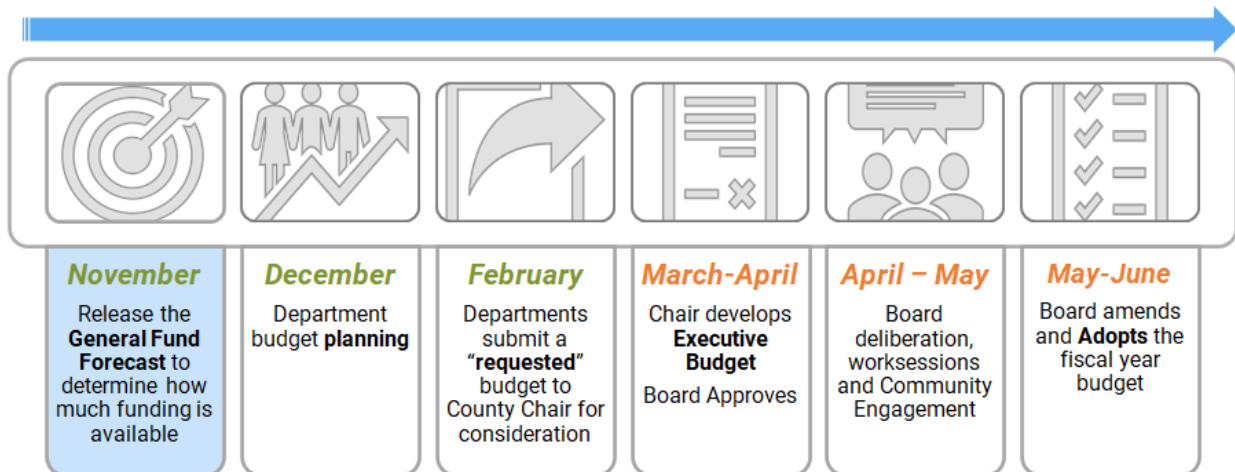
November

Release the General Fund Forecast to determine how much funding is available

December

Department budget planning

February

Departments submit a "requested" budget to County Chair for consideration

March-April

Chair develops Executive Budget

Board Approves

April – May

Board deliberation, worksessions and Community Engagement

May-June

Board amends and Adopts the fiscal year budget